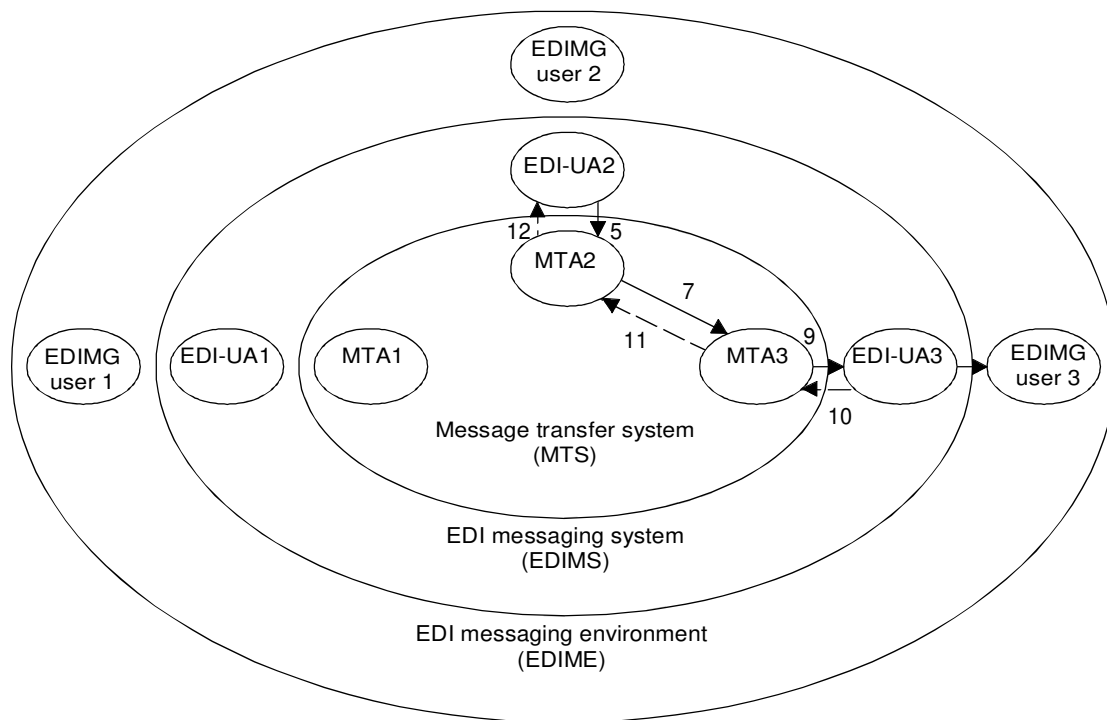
EDIMG user 2

EDI-UA2

12

5

MTA2

7

11

EDIMG user 1

EDI-UA1

MTA1

MTA3

9

EDI-UA3

EDIMG user 3

10

Message transfer system (MTS)

EDI messaging system (EDIMS)

EDI messaging environment (EDIME)